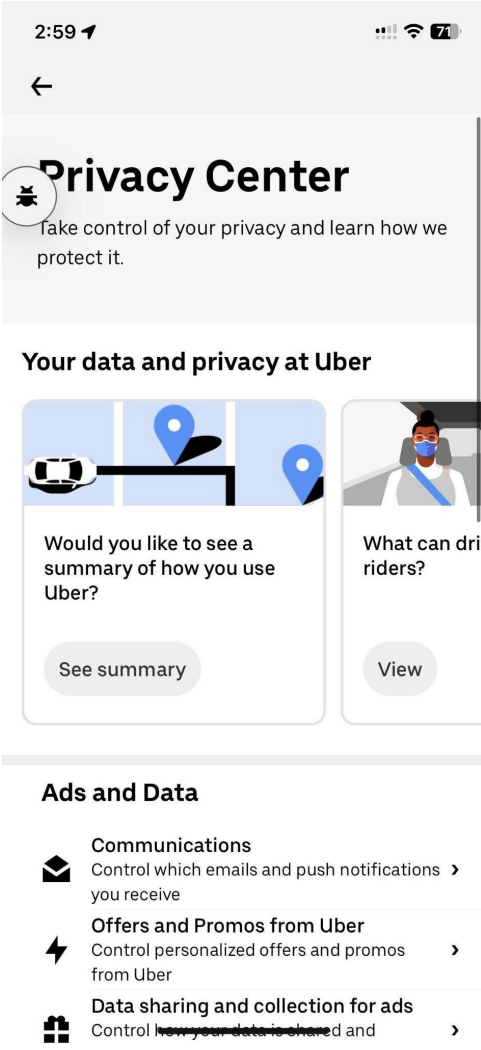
2:59

71

←

Privacy Center

Take control of your privacy and learn how we protect it.

Your data and privacy at Uber

Would you like to see a summary of how you use Uber?

See summary

What can dri riders?

View

Ads and Data

Communications
Control which emails and push notifications you receive ›

Offers and Promos from Uber
Control personalized offers and promos from Uber ›

Data sharing and collection for ads
Control how your data is shared and ›